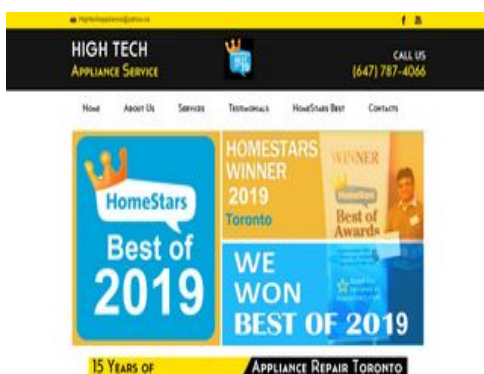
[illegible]

f

HIGH TECH
Appliance Service

CALL US
(647) 787-4066

Home About Us Services Testimonials HomeStars Best Contacts

HomeStars
Best of
2019

HOMESTARS
WINNER
2019
Toronto

WINNER
HomeStars
Best of
Awards

WE
WON
BEST OF 2019

15 Years of
Appliance Repair Toronto